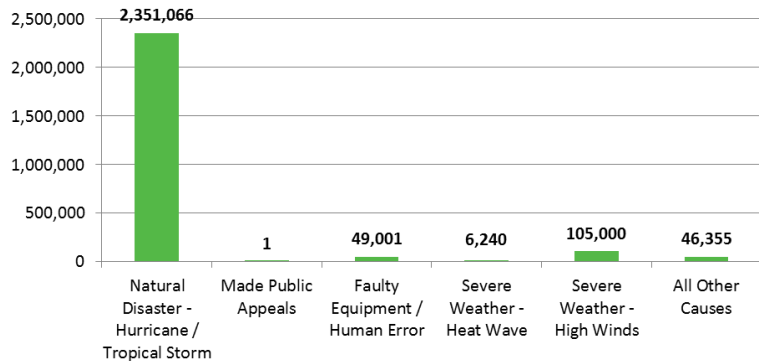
2,500,000
2,000,000
1,500,000
1,000,000
500,000
0

2,351,066
1
49,001
6,240
105,000
46,355

Natural Disaster - Hurricane / Tropical Storm
Made Public Appeals
Faulty Equipment / Human Error
Severe Weather - Heat Wave
Severe Weather - High Winds
All Other Causes